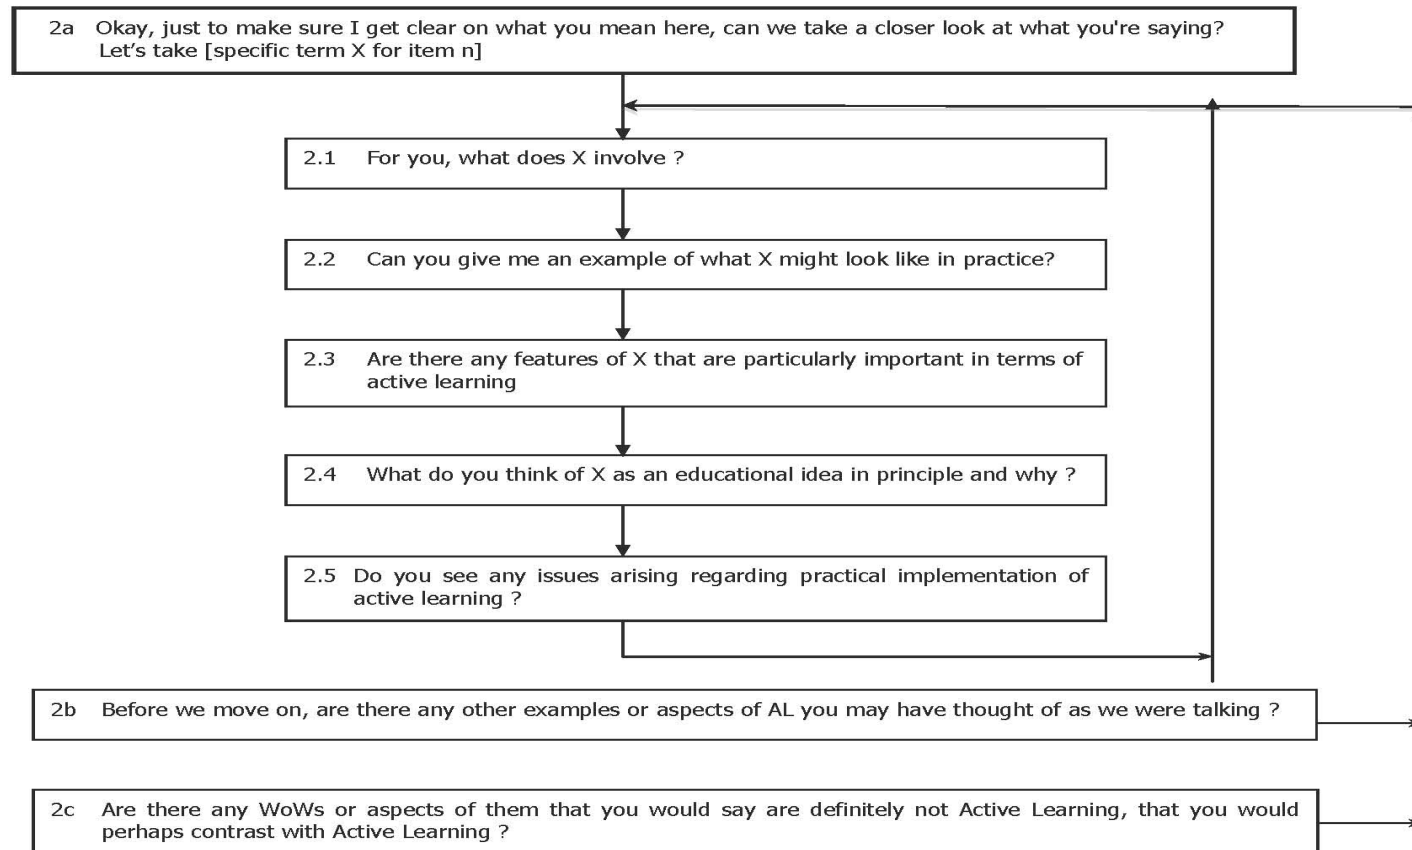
2a Okay, just to make sure I get clear on what you mean here, can we take a closer look at what you're saying? Let’s take [specific term X for item n]

2.1 For you, what does X involve ?

2.2 Can you give me an example of what X might look like in practice?

2.3 Are there any features of X that are particularly important in terms of active learning

2.4 What do you think of X as an educational idea in principle and why ?

2.5 Do you see any issues arising regarding practical implementation of active learning ?

2b Before we move on, are there any other examples or aspects of AL you may have thought of as we were talking ?

2c Are there any WoWs or aspects of them that you would say are definitely not Active Learning, that you would perhaps contrast with Active Learning ?